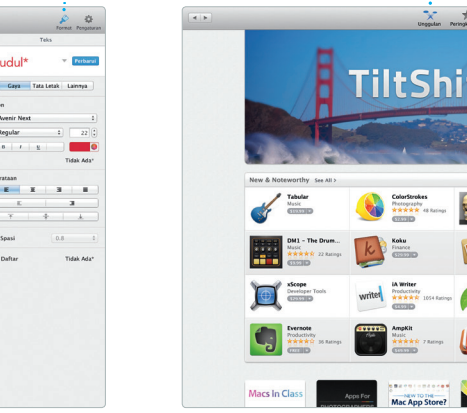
Format Pengaturan

Teks

udul*

Perbarui

Gaya Tata Letak Lainnya

n

Avenir Next

Regular

22

Tidak Ada*

rataan

Spasi

0.8

Daftar

Tidak Ada*

Unggahan Peringk

TiltShi

New & Noteworthy See All >

Tabular
Music

ColorStrokes
Photography
48 Ratings

DM1 – The Drum...
Music
22 Ratings

Koku
Finance

xScope
Developer Tools

iA Writer
Productivity
1014 Ratings

Evernote
Productivity
36 Ratings

AmpKit
Music
7 Ratings

Macs in Class

Apps For

NEW TO THE
Mac App Store?